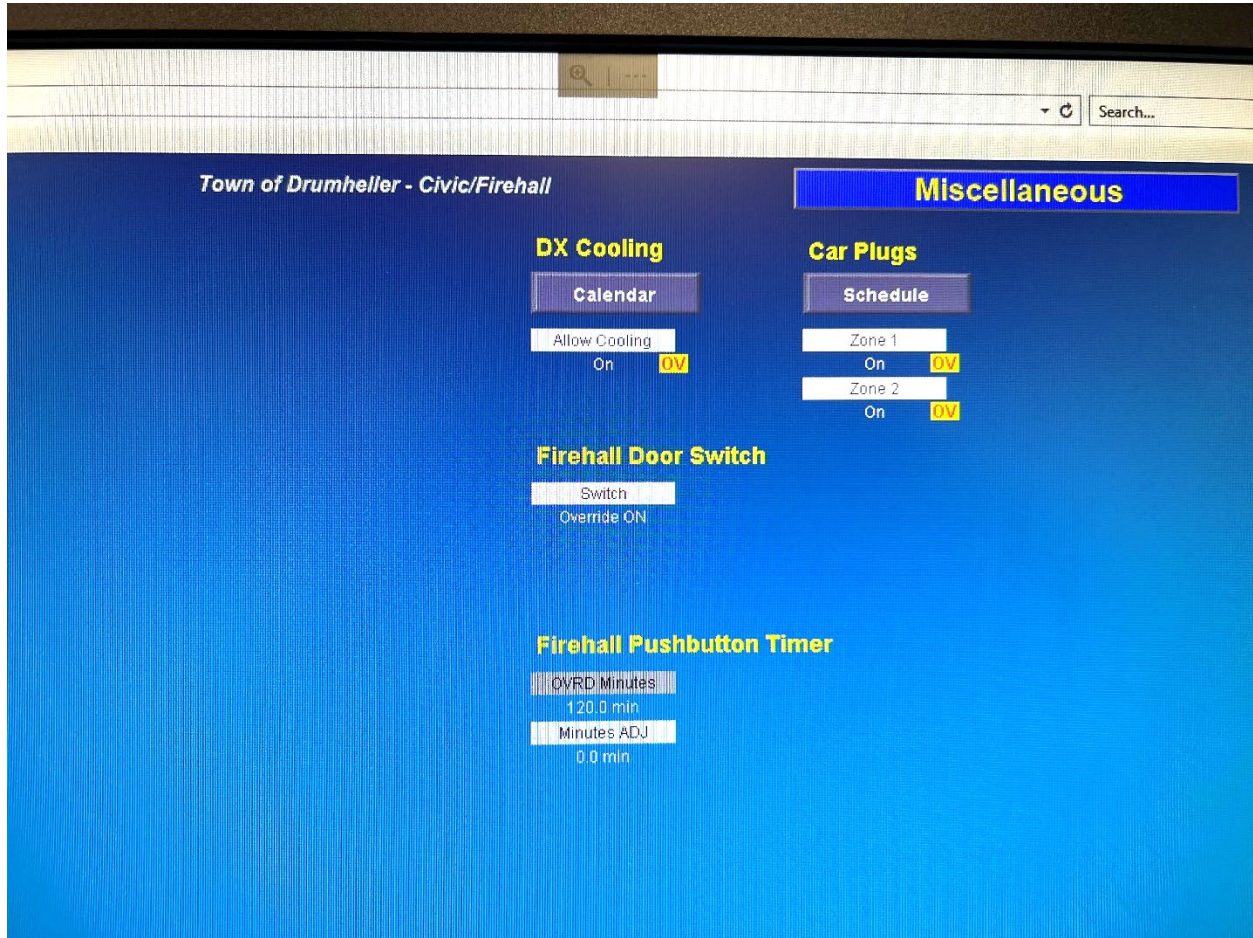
Search...

Town of Drumheller - Civic/Firehall

Miscellaneous

DX Cooling

Calendar

Allow Cooling
On OV

Car Plugs

Schedule

Zone 1
On OV

Zone 2
On OV

Firehall Door Switch

Switch
Override ON

Firehall Pushbutton Timer

OVRD Minutes
120.0 min

Minutes ADJ
0.0 min